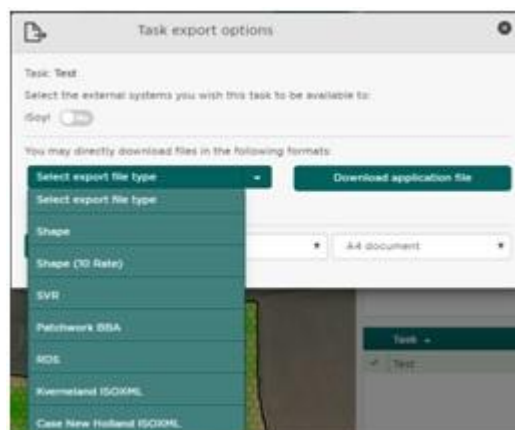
Task export options

Task: Test

Select the external systems you wish this task to be available to:

iSoyl

You may directly download files in the following formats:

Select export file type

Download application file

Select export file type

Shape

Shape (10 Rate)

SVR

Patchwork BBA

RDS

Kverneland ISOXML

Case New Holland ISOXML

A4 document

Task

Test